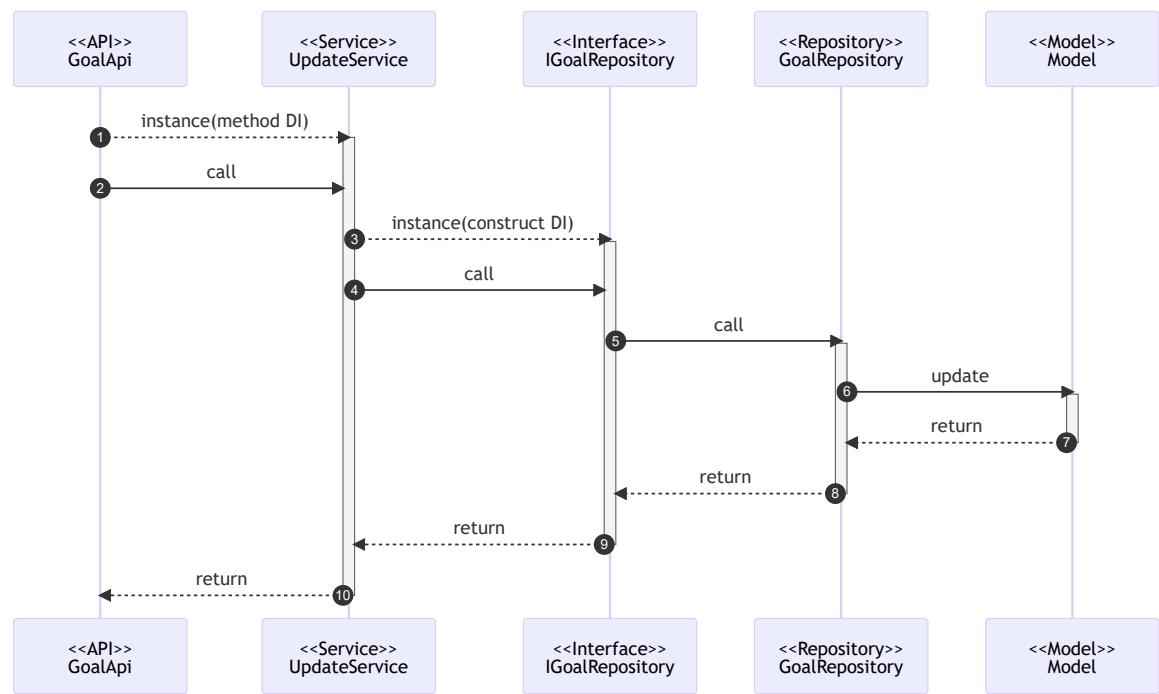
<<API>>
GoalApi

<<Service>>
UpdateService

<<Interface>>
IGoalRepository

<<Repository>>
GoalRepository

<<Model>>
Model

1 instance(method DI)

2 call

3 instance(construct DI)

4 call

5 call

6 update

7 return

8 return

9 return

10 return

<<API>>
GoalApi

<<Service>>
UpdateService

<<Interface>>
IGoalRepository

<<Repository>>
GoalRepository

<<Model>>
Model